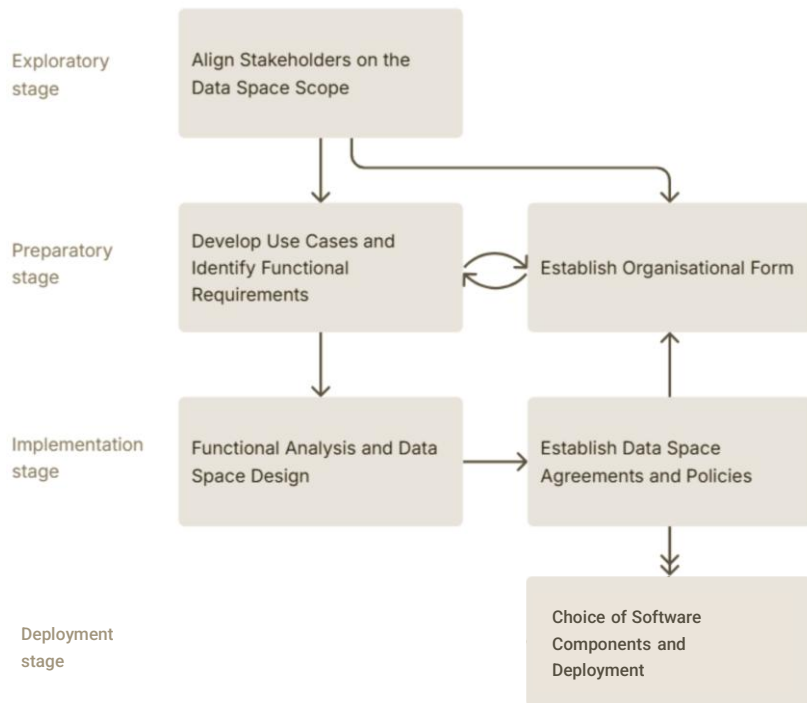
Exploratory stage

Align Stakeholders on the Data Space Scope

Preparatory stage

Develop Use Cases and Identify Functional Requirements

Establish Organisational Form

Implementation stage

Functional Analysis and Data Space Design

Establish Data Space Agreements and Policies

Deployment stage

Choice of Software Components and Deployment